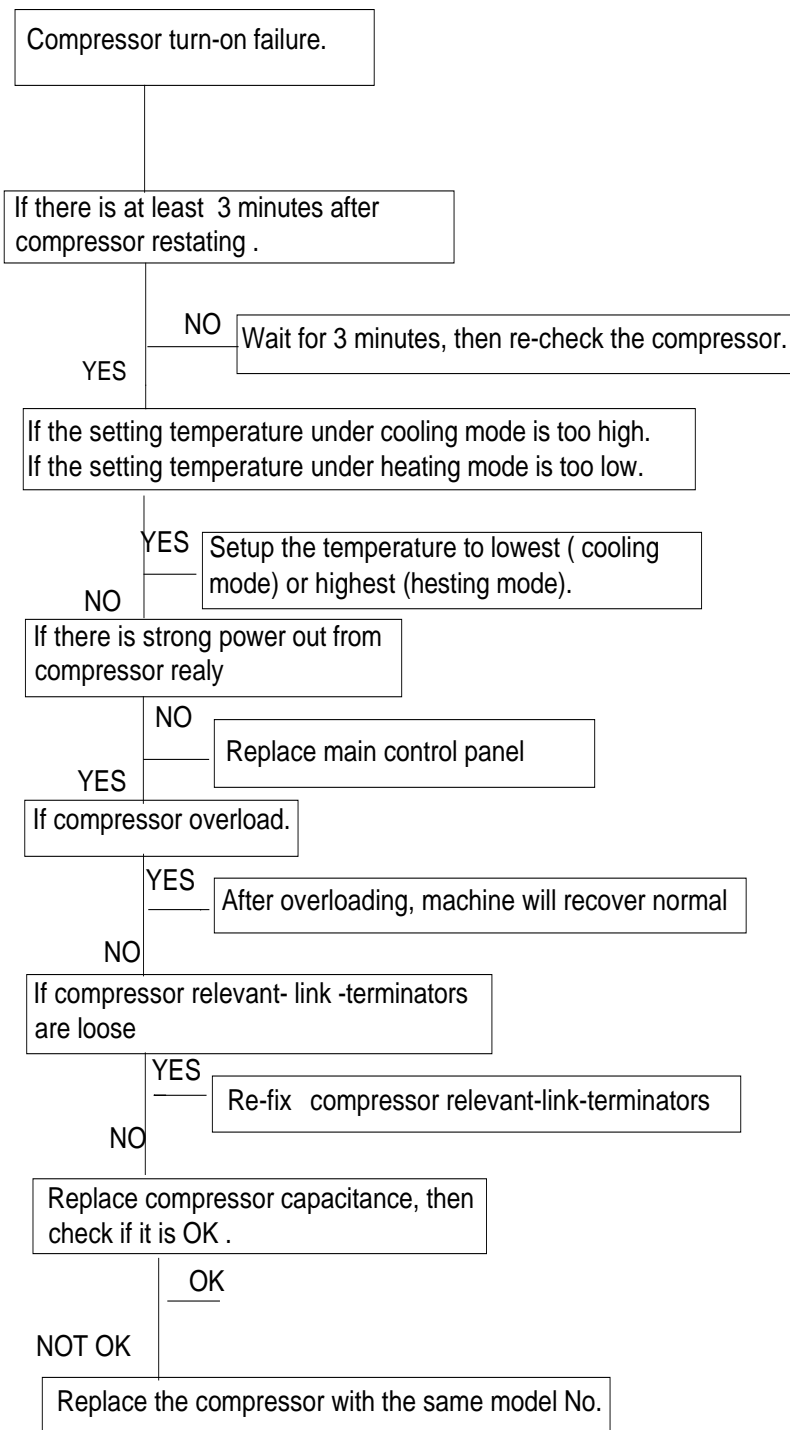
Compressor turn-on failure.

If there is at least 3 minutes after compressor restating .

NO

Wait for 3 minutes, then re-check the compressor.

YES

If the setting temperature under cooling mode is too high.
If the setting temperature under heating mode is too low.

YES

Setup the temperature to lowest ( cooling mode) or highest (hesting mode).

NO

If there is strong power out from compressor realy

NO

Replace main control panel

YES

If compressor overload.

YES

After overloading, machine will recover normal

NO

If compressor relevant- link -terminators are loose

YES

Re-fix compressor relevant-link-terminators

NO

Replace compressor capacitance, then check if it is OK .

OK

NOT OK

Replace the compressor with the same model No.